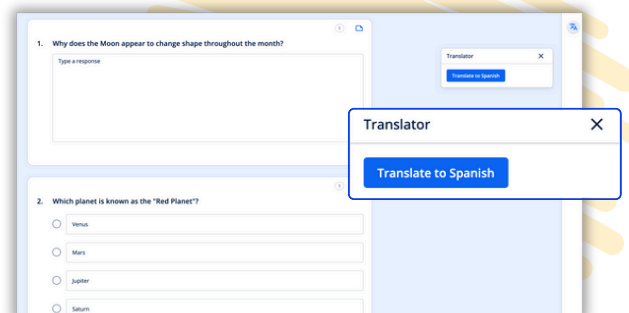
1

1. Why does the Moon appear to change shape throughout the month?

Type a response

Translator ×

Translate to Spanish

Translator ×

Translate to Spanish

1

2. Which planet is known as the "Red Planet"?

Venus

Mars

Jupiter

Saturn